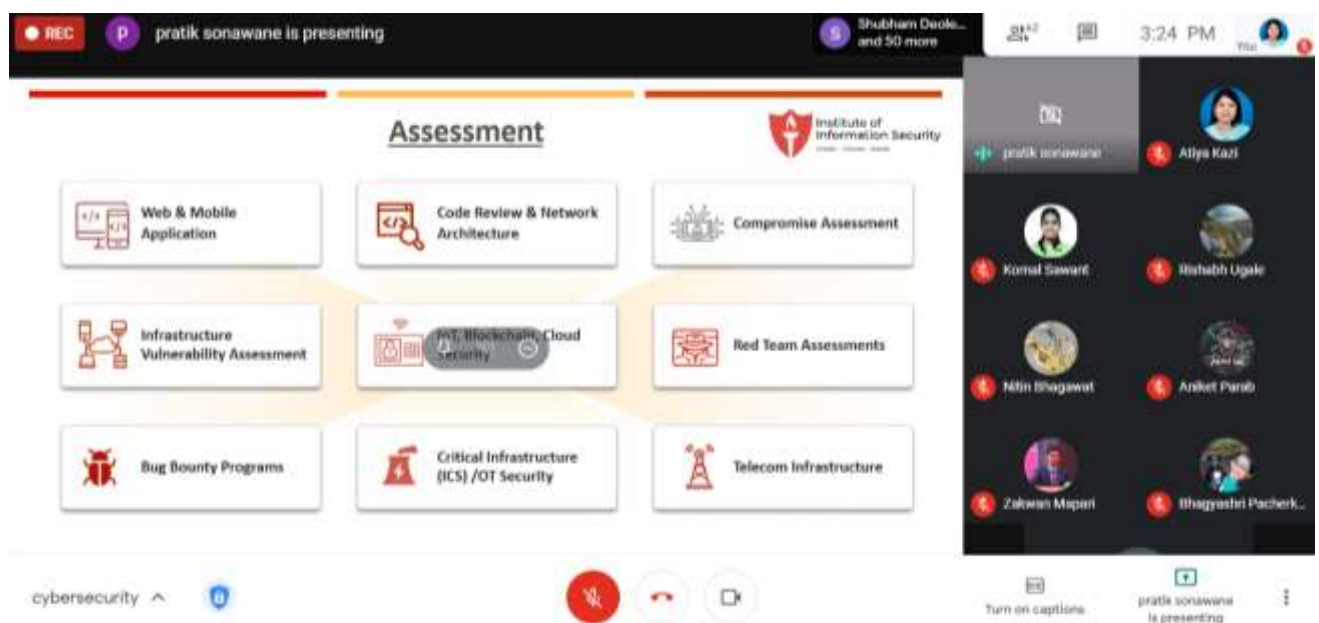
REC
p pratik sonawane is presenting
S Shubham Deole... and 50 more
52
3:24 PM
You

Assessment

Institute of Information Security

Web & Mobile Application

Code Review & Network Architecture

Compromise Assessment

Infrastructure Vulnerability Assessment

IoT, Blockchain, Cloud Security

Red Team Assessments

Bug Bounty Programs

Critical Infrastructure (ICS) /OT Security

Telecom Infrastructure

pratik sonawane
Atiya Kazi
Komal Sawant
Rishabh Ugale
Nitin Bhagawat
Aniket Parab
Zakwan Mapari
Bhagyashri Pacherk...

cybersecurity

Turn on captions
pratik sonawane is presenting